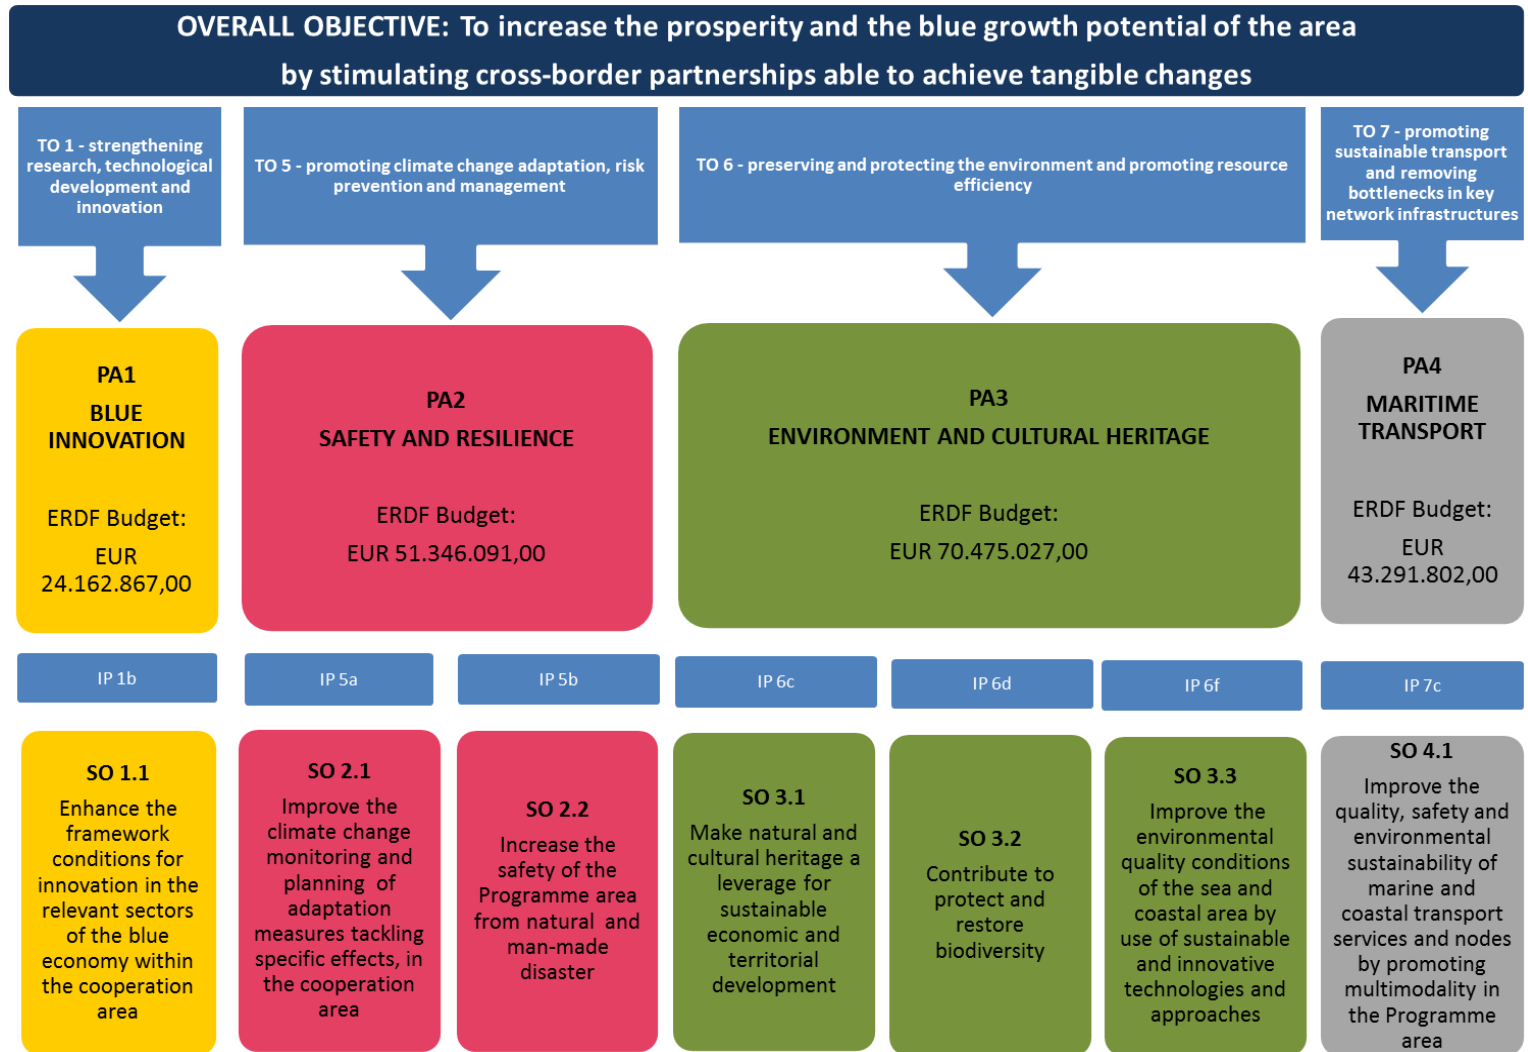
OVERALL OBJECTIVE: To increase the prosperity and the blue growth potential of the area by stimulating cross-border partnerships able to achieve tangible changes

TO 1 - strengthening research, technological development and innovation

TO 5 - promoting climate change adaptation, risk prevention and management

TO 6 - preserving and protecting the environment and promoting resource efficiency

TO 7 - promoting sustainable transport and removing bottlenecks in key network infrastructures

PA1
BLUE INNOVATION
ERDF Budget:
EUR 24.162.867,00

PA2
SAFETY AND RESILIENCE
ERDF Budget:
EUR 51.346.091,00

PA3
ENVIRONMENT AND CULTURAL HERITAGE
ERDF Budget:
EUR 70.475.027,00

PA4
MARITIME TRANSPORT
ERDF Budget:
EUR 43.291.802,00

IP 1b

IP 5a

IP 5b

IP 6c

IP 6d

IP 6f

IP 7c

SO 1.1
Enhance the framework conditions for innovation in the relevant sectors of the blue economy within the cooperation area

SO 2.1
Improve the climate change monitoring and planning of adaptation measures tackling specific effects, in the cooperation area

SO 2.2
Increase the safety of the Programme area from natural and man-made disaster

SO 3.1
Make natural and cultural heritage a leverage for sustainable economic and territorial development

SO 3.2
Contribute to protect and restore biodiversity

SO 3.3
Improve the environmental quality conditions of the sea and coastal area by use of sustainable and innovative technologies and approaches

SO 4.1
Improve the quality, safety and environmental sustainability of marine and coastal transport services and nodes by promoting multimodality in the Programme area